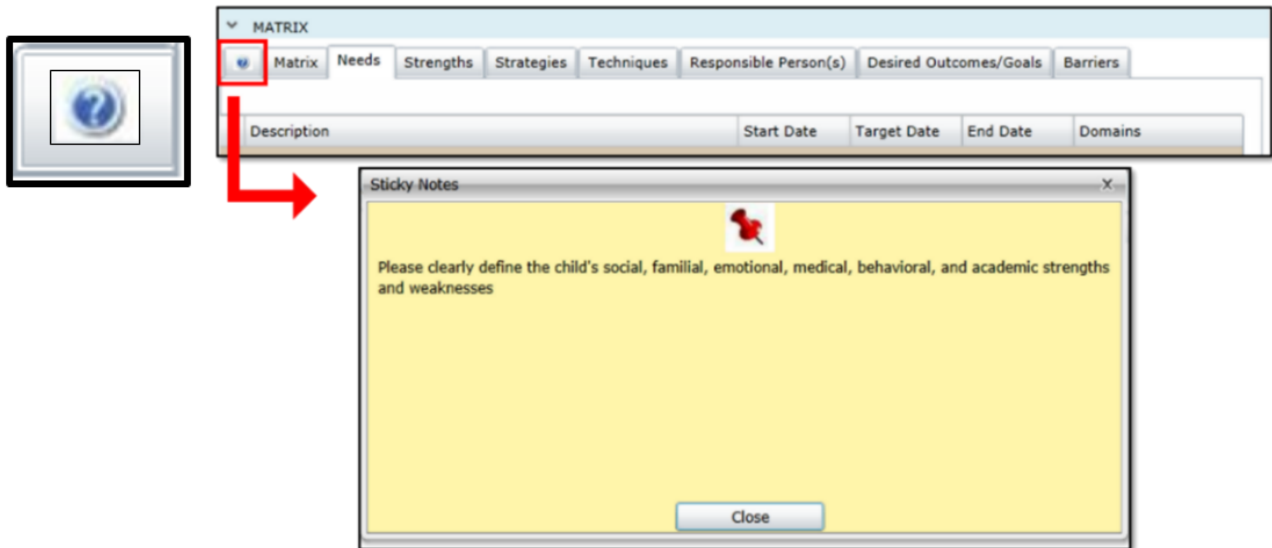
?

MATRIX

Matrix | Needs | Strengths | Strategies | Techniques | Responsible Person(s) | Desired Outcomes/Goals | Barriers

| Description | Start Date | Target Date | End Date | Domains |
|---|---|---|---|---|

Sticky Notes

Please clearly define the child's social, familial, emotional, medical, behavioral, and academic strengths and weaknesses

Close